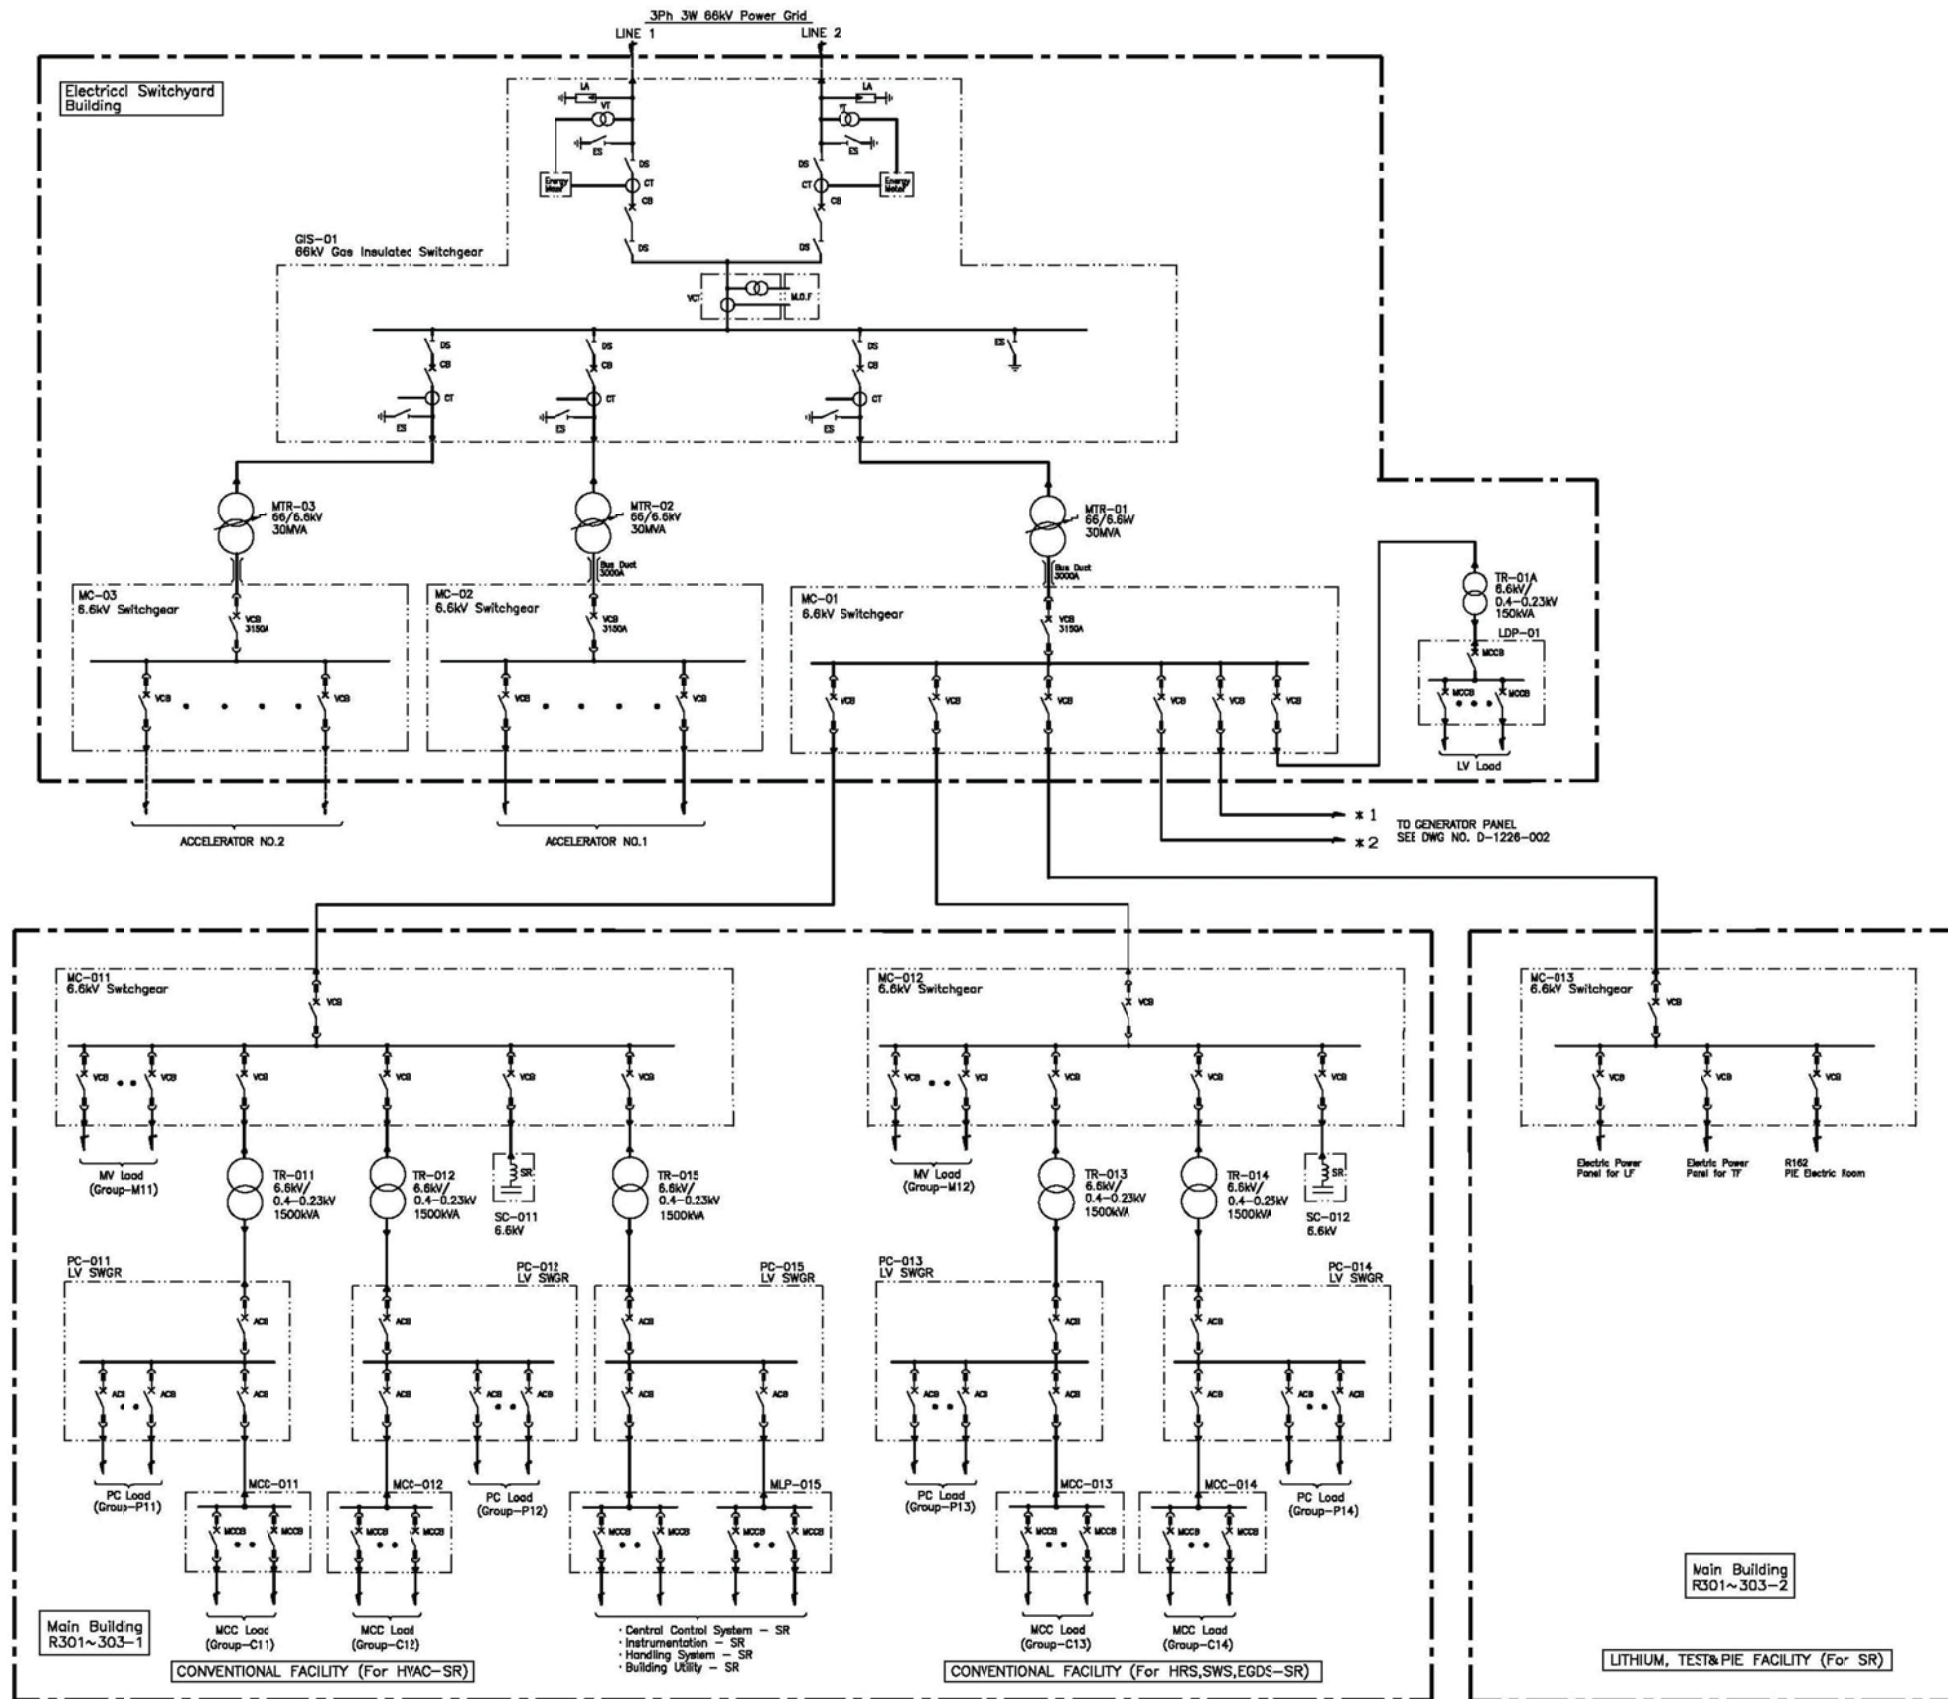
3Ph 3W 66kV Power Grid
LINE 1
LINE 2

Electricol Switchyard Building

LA
VT
ES
DS
Energy Meter
CT
CB
DS

LA
VT
ES
DS
CT
Energy Meter
CB
DS

GIS-01
66kV Gas Insulatec Switchgear

VCT
M.O.F

DS
CB
CT
ES

DS
CB
CT
ES

DS
CB
CT
ES

ES

MTR-03
66/6.6kV
30MVA

MTR-02
66/6.6kV
30MVA
Bus Duct 3000A

MTR-01
66/6.6kV
30MVA
Bus Duct 3000A

TR-01A
6.6kV/
0.4-0.23kV
150kVA

LDP-01
MCCB
MCCB
MCCB
LV Load

MC-03
6.6kV Switchgear
VCB 3150A
VCB
VCB

MC-02
6.6kV Switchgear
VCB 3150A
VCB
VCB

MC-01
6.6kV Switchgear
VCB 3150A
VCB
VCB
VCB
VCB
VCB
VCB

ACCELERATOR NO.2
ACCELERATOR NO.1

*1
*2
TO GENERATOR PANEL
SEE DWG NO. D-1226-002

MC-011
6.6kV Switchgear
VCB
VCB
VCB
VCB
VCB
VCB
VCB

MV Load
(Group-M11)

TR-011
6.6kV/
0.4-0.23kV
1500kVA

TR-012
6.6kV/
0.4-0.23kV
1500kVA

SR
SC-011
6.6kV

TR-015
6.6kV/
0.4-0.23kV
1500kVA

PC-011
LV SWGR
ACB
ACB
ACB
ACB

PC-012
LV SWGR
ACB
ACB
ACB
ACB

PC-015
LV SWGR
ACB
ACB
ACB

PC Load
(Group-P11)

MCC-011
MCCB
MCCB

MCC-012
MCCB
MCCB

PC Load
(Group-P12)

MLP-015
MCCB
MCCB
MCCB
MCCB

MCC Load
(Group-C11)

MCC Load
(Group-C12)

· Central Control System - SR
· Instrumentation - SR
· Handling System - SR
· Building Utility - SR

Main Building
R301~303-1

CONVENTIONAL FACILITY (For HVAC-SR)

MC-012
6.6kV Switchgear
VCB
VCB
VCB
VCB
VCB
VCB

MV Load
(Group-M12)

TR-013
6.6kV/
0.4-0.23kV
1500kVA

TR-014
6.6kV/
0.4-0.23kV
1500kVA

SR
SC-012
6.6kV

PC-013
LV SWGR
ACB
ACB
ACB
ACB

PC-014
LV SWGR
ACB
ACB
ACB
ACB

PC Load
(Group-P13)

MCC-013
MCCB
MCCB

MCC-014
MCCB
MCCB

PC Load
(Group-P14)

MCC Load
(Group-C13)

MCC Load
(Group-C14)

CONVENTIONAL FACILITY (For HRS,SWS,EGDS-SR)

MC-013
6.6kV Switchgear
VCB
VCB
VCB
VCB

Electric Power Panel for LF
Eletric Power Panel for TF
R162 PIE Electric Room

Main Building
R301~303-2

LITHIUM, TEST&PIE FACILITY (For SR)